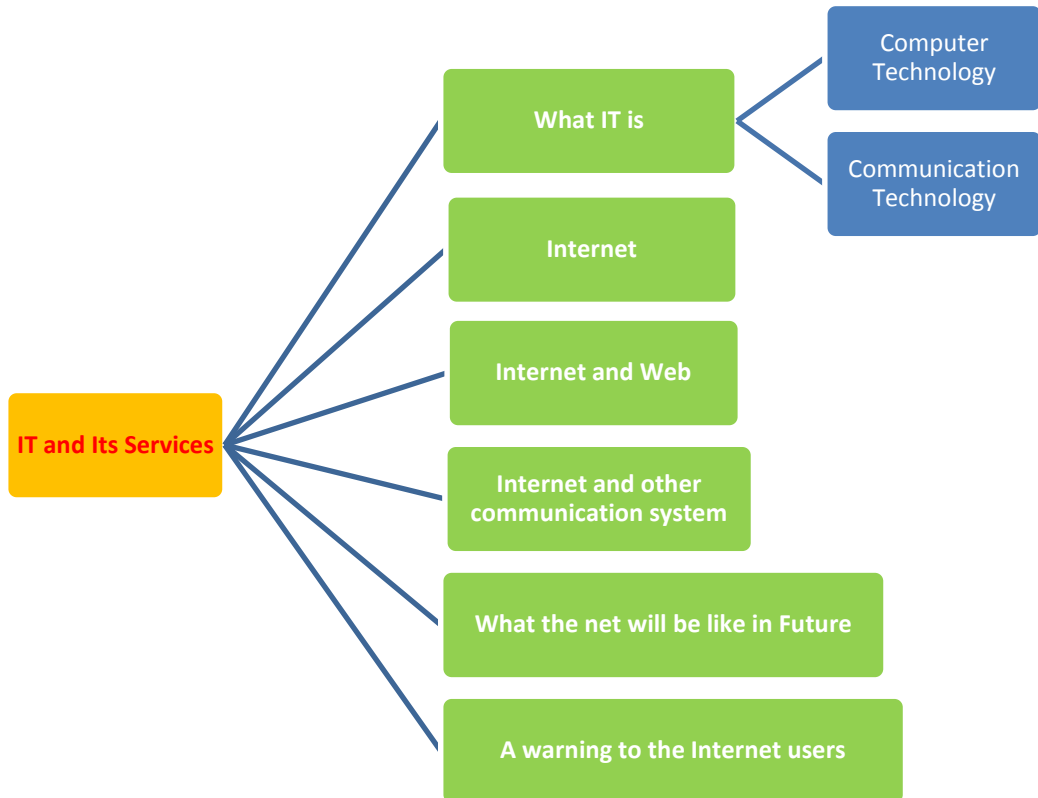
IT and Its Services

What IT is

Computer Technology

Communication Technology

Internet

Internet and Web

Internet and other communication system

What the net will be like in Future

A warning to the Internet users